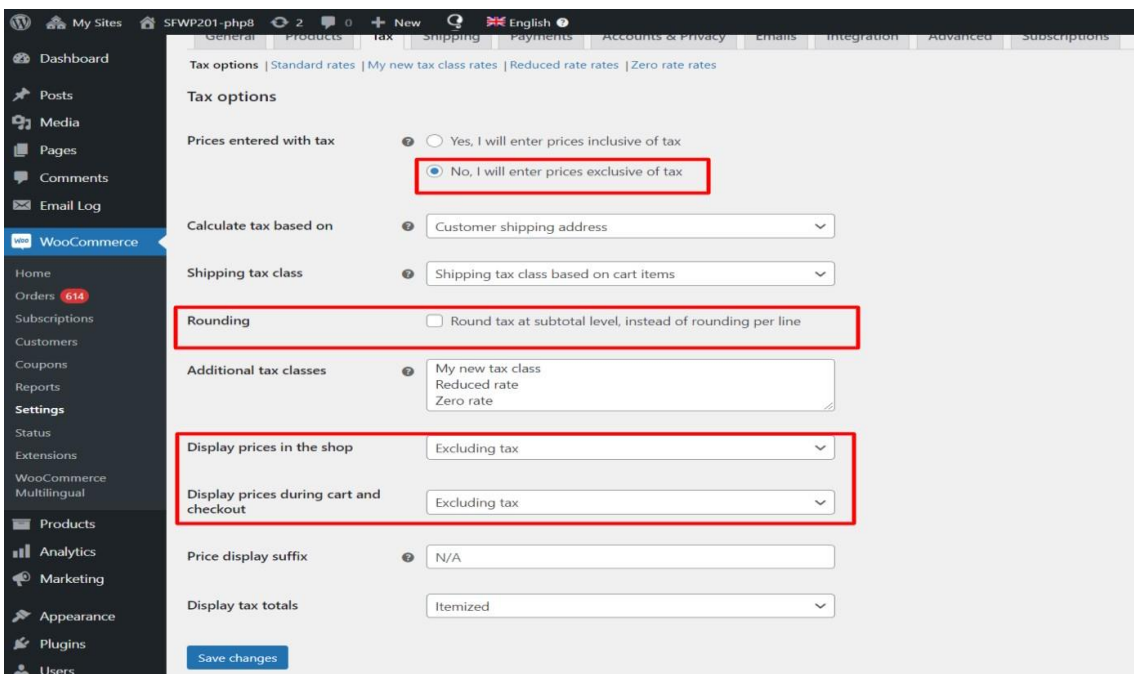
My Sites SFWP201-php8 2 0 + New English

General Products Tax Shipping Payments Accounts & Privacy Emails Integration Advanced Subscriptions

Dashboard
Posts
Media
Pages
Comments
Email Log
WooCommerce
Home
Orders 614
Subscriptions
Customers
Coupons
Reports
Settings
Status
Extensions
WooCommerce Multilingual
Products
Analytics
Marketing
Appearance
Plugins
Users

Tax options | Standard rates | My new tax class rates | Reduced rate rates | Zero rate rates

Tax options

Prices entered with tax
Yes, I will enter prices inclusive of tax
No, I will enter prices exclusive of tax

Calculate tax based on
Customer shipping address

Shipping tax class
Shipping tax class based on cart items

Rounding
Round tax at subtotal level, instead of rounding per line

Additional tax classes
My new tax class
Reduced rate
Zero rate

Display prices in the shop
Excluding tax

Display prices during cart and checkout
Excluding tax

Price display suffix
N/A

Display tax totals
Itemized

Save changes